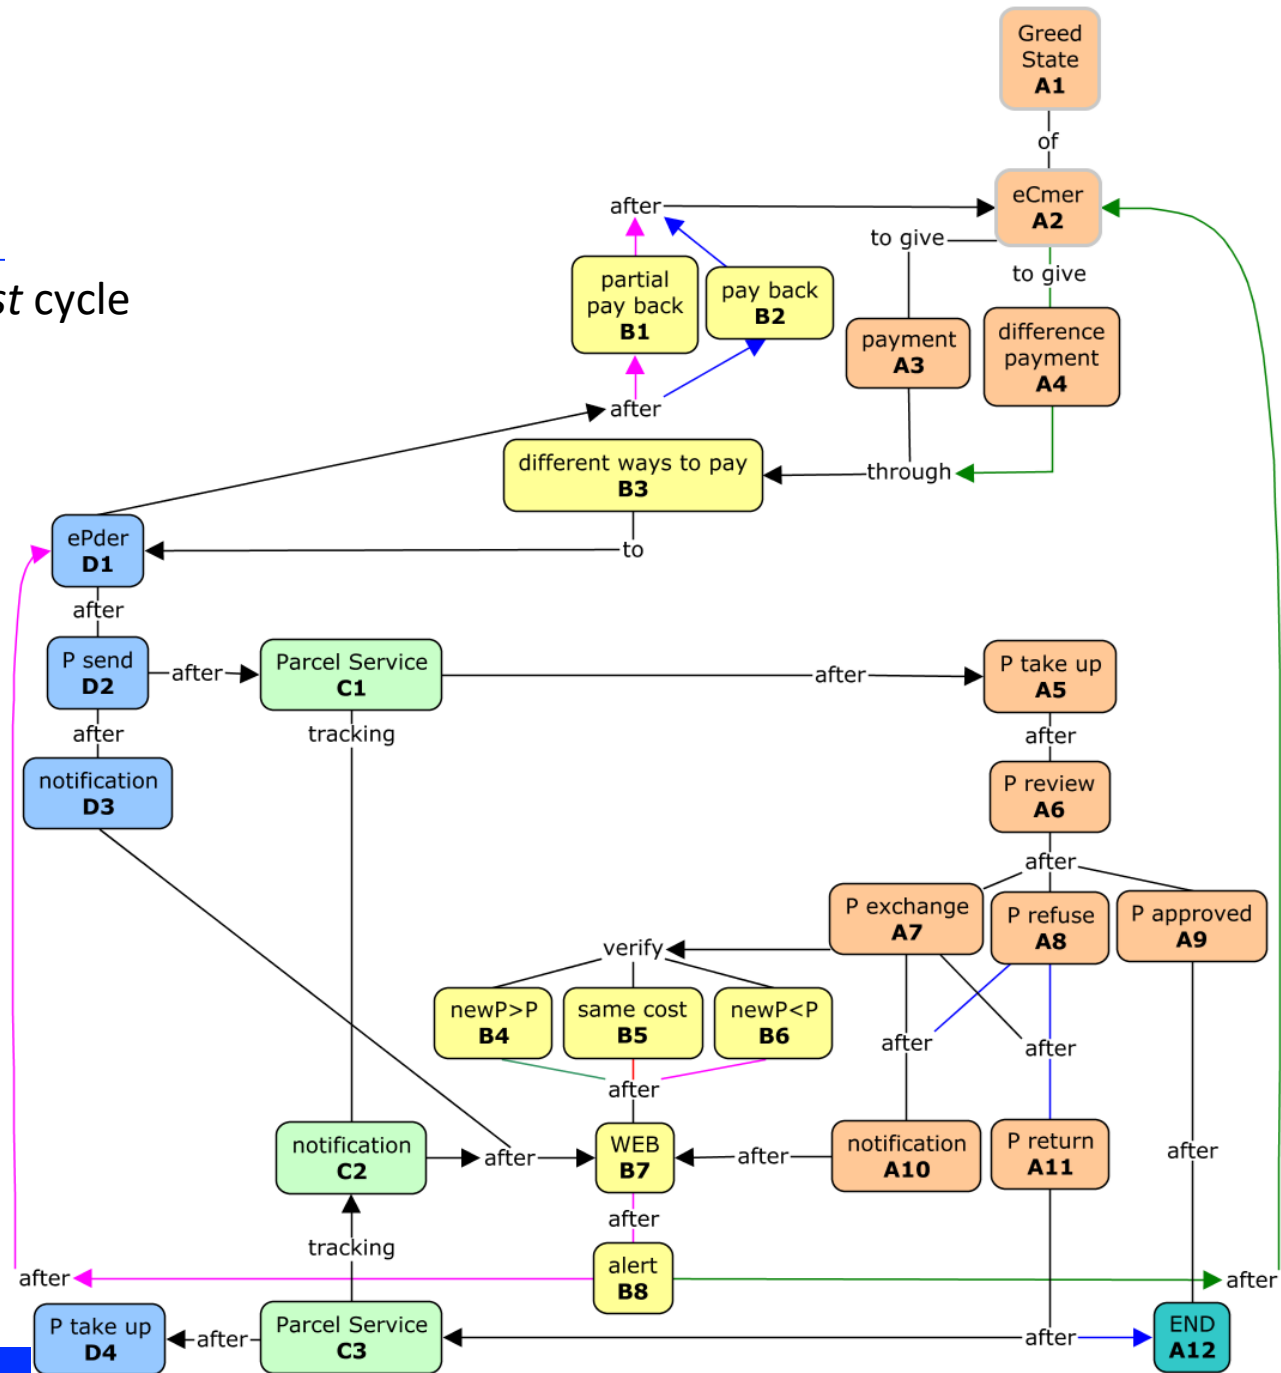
st cycle

Greed State
A1

of

eCmer
A2

after

to give

to give

partial pay back
B1

pay back
B2

payment
A3

difference payment
A4

after

different ways to pay
B3

through

to

ePder
D1

after

P send
D2

after

Parcel Service
C1

after

P take up
A5

after

tracking

after

notification
D3

P review
A6

after

P exchange
A7

P refuse
A8

P approved
A9

verify

newP>P
B4

same cost
B5

newP<P
B6

after

after

after

notification
C2

after

WEB
B7

after

notification
A10

P return
A11

after

after

tracking

after

alert
B8

after

P take up
D4

after

Parcel Service
C3

after

END
A12